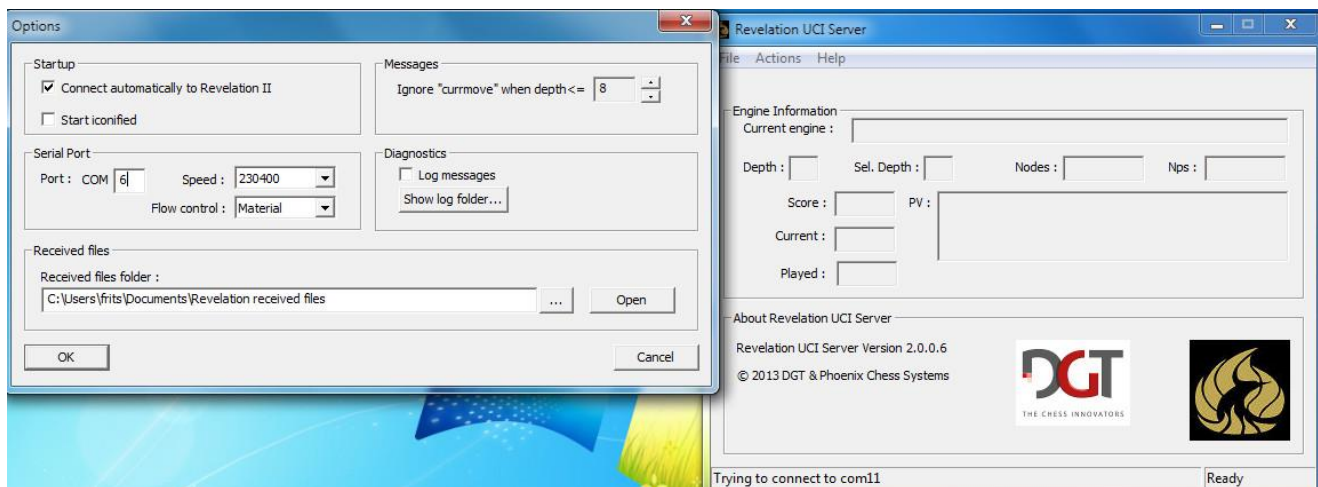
Options

Startup
Connect automatically to Revelation II
Start iconified

Messages
Ignore "currmove" when depth<= 8

Serial Port
Port : COM 6
Speed : 230400
Flow control : Material

Diagnostics
Log messages
Show log folder...

Received files
Received files folder :
C:\Users\frits\Documents\Revelation received files
...
Open

OK
Cancel

Revelation UCI Server

File Actions Help

Engine Information
Current engine :
Depth :
Sel. Depth :
Nodes :
Nps :
Score :
PV :
Current :
Played :

About Revelation UCI Server
Revelation UCI Server Version 2.0.0.6
© 2013 DGT & Phoenix Chess Systems

DGT
THE CHESS INNOVATORS

Trying to connect to com11
Ready